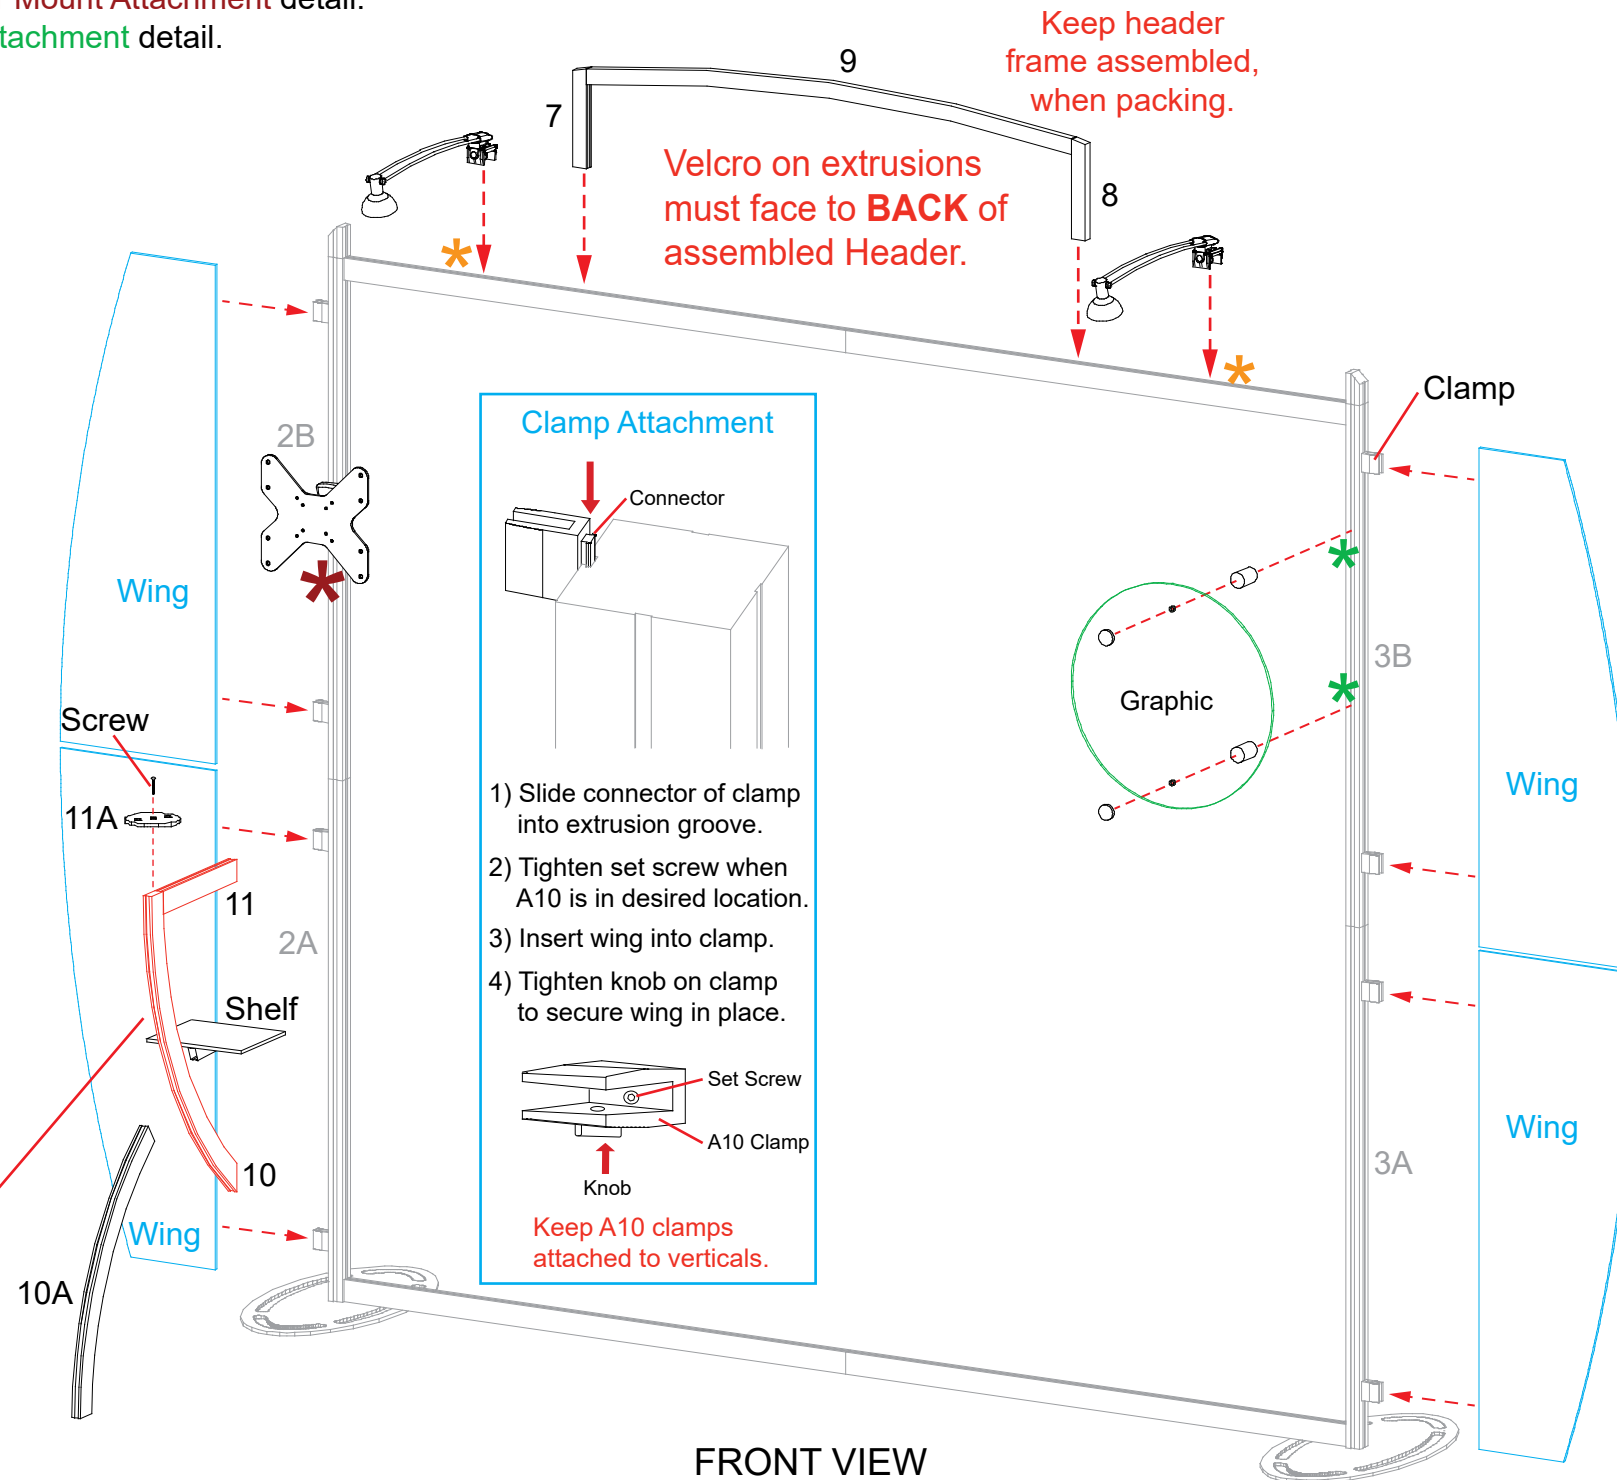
Mount Attachment detail.
tachment detail.

Keep header frame assembled, when packing.

9

7

Velcro on extrusions must face to **BACK** of assembled Header.

8

*

*

Clamp

2B

Wing

*

Clamp Attachment

Connector

*

*

Graphic

3B

Wing

Screw

11A

11

2A

Shelf

10

Wing

10A

1) Slide connector of clamp into extrusion groove.

2) Tighten set screw when A10 is in desired location.

3) Insert wing into clamp.

4) Tighten knob on clamp to secure wing in place.

Set Screw

A10 Clamp

Knob

Keep A10 clamps attached to verticals.

3A

Wing

FRONT VIEW